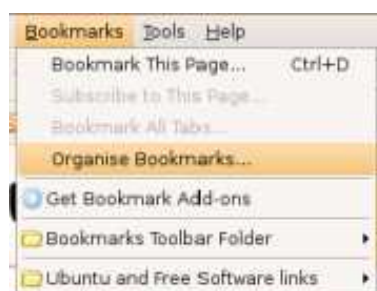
Bookmarks Tools Help

Bookmark This Page... Ctrl+D

Subscribe to This Page...

Bookmark All Tabs...

Organise Bookmarks...

Get Bookmark Add-ons

Bookmarks Toolbar Folder

Ubuntu and Free Software links